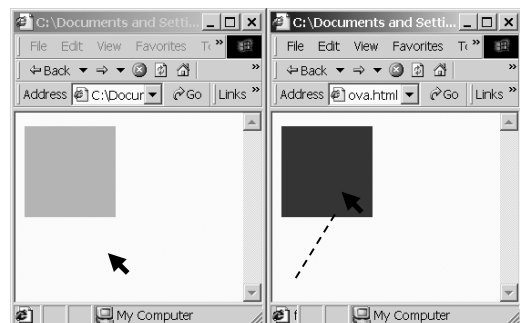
C:\Documents and Setti...
File Edit View Favorites To »
Back
Address C:\Docur Go Links »
My Computer

C:\Documents and Setti...
File Edit View Favorites To »
Back
Address ova.html Go Links »
My Computer